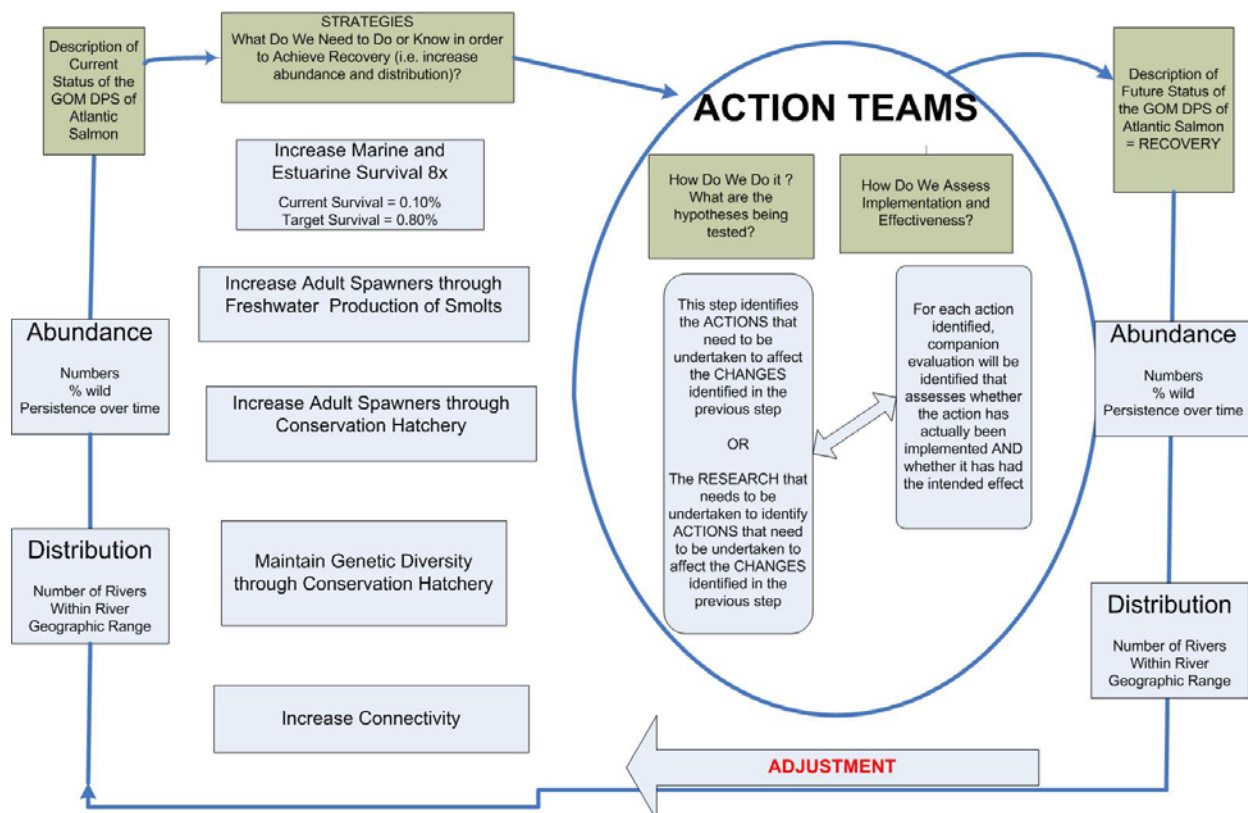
Description of Current Status of the GOM DPS of Atlantic Salmon

STRATEGIES
What Do We Need to Do or Know in order to Achieve Recovery (i.e. increase abundance and distribution)?

ACTION TEAMS

Description of Future Status of the GOM DPS of Atlantic Salmon = RECOVERY

Increase Marine and Estuarine Survival 8x
Current Survival = 0.10%
Target Survival = 0.80%

How Do We Do it ? What are the hypotheses being tested?

How Do We Assess Implementation and Effectiveness?

Increase Adult Spawners through Freshwater Production of Smolts

Abundance
Numbers
% wild
Persistence over time

This step identifies the ACTIONS that need to be undertaken to affect the CHANGES identified in the previous step

OR

The RESEARCH that needs to be undertaken to identify ACTIONS that need to be undertaken to affect the CHANGES identified in the previous step

For each action identified, companion evaluation will be identified that assesses whether the action has actually been implemented AND whether it has had the intended effect

Abundance
Numbers
% wild
Persistence over time

Increase Adult Spawners through Conservation Hatchery

Distribution
Number of Rivers Within River Geographic Range

Maintain Genetic Diversity through Conservation Hatchery

Distribution
Number of Rivers Within River Geographic Range

Increase Connectivity

ADJUSTMENT